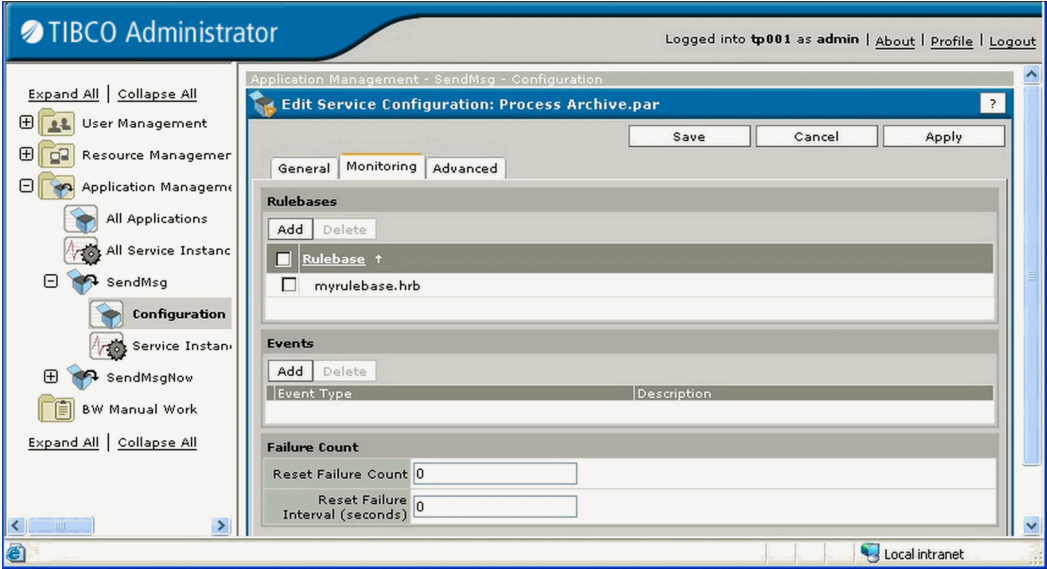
TIBCO Administrator

Logged into **tp001** as **admin** | About | Profile | Logout

Expand All | Collapse All

User Management

Resource Managemer

Application Manageme

All Applications

All Service Instanc

SendMsg

Configuration

Service Instan

SendMsgNow

BW Manual Work

Expand All | Collapse All

Application Management - SendMsg - Configuration

Edit Service Configuration: Process Archive.par

?

Save Cancel Apply

General Monitoring Advanced

Rulebases

Add Delete

Rulebase ↑

myrulebase.hrb

Events

Add Delete

| Event Type | Description |
|---|---|

Failure Count

Reset Failure Count 0

Reset Failure Interval (seconds) 0

Local intranet